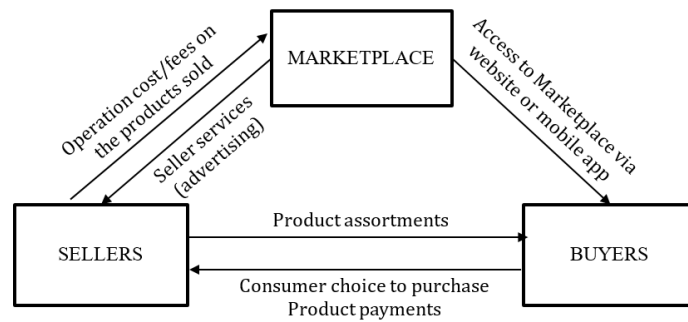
MARKETPLACE

Operation cost/fees on the products sold

Seller services (advertising)

Access to Marketplace via website or mobile app

SELLERS

Product assortments

BUYERS

Consumer choice to purchase
Product payments